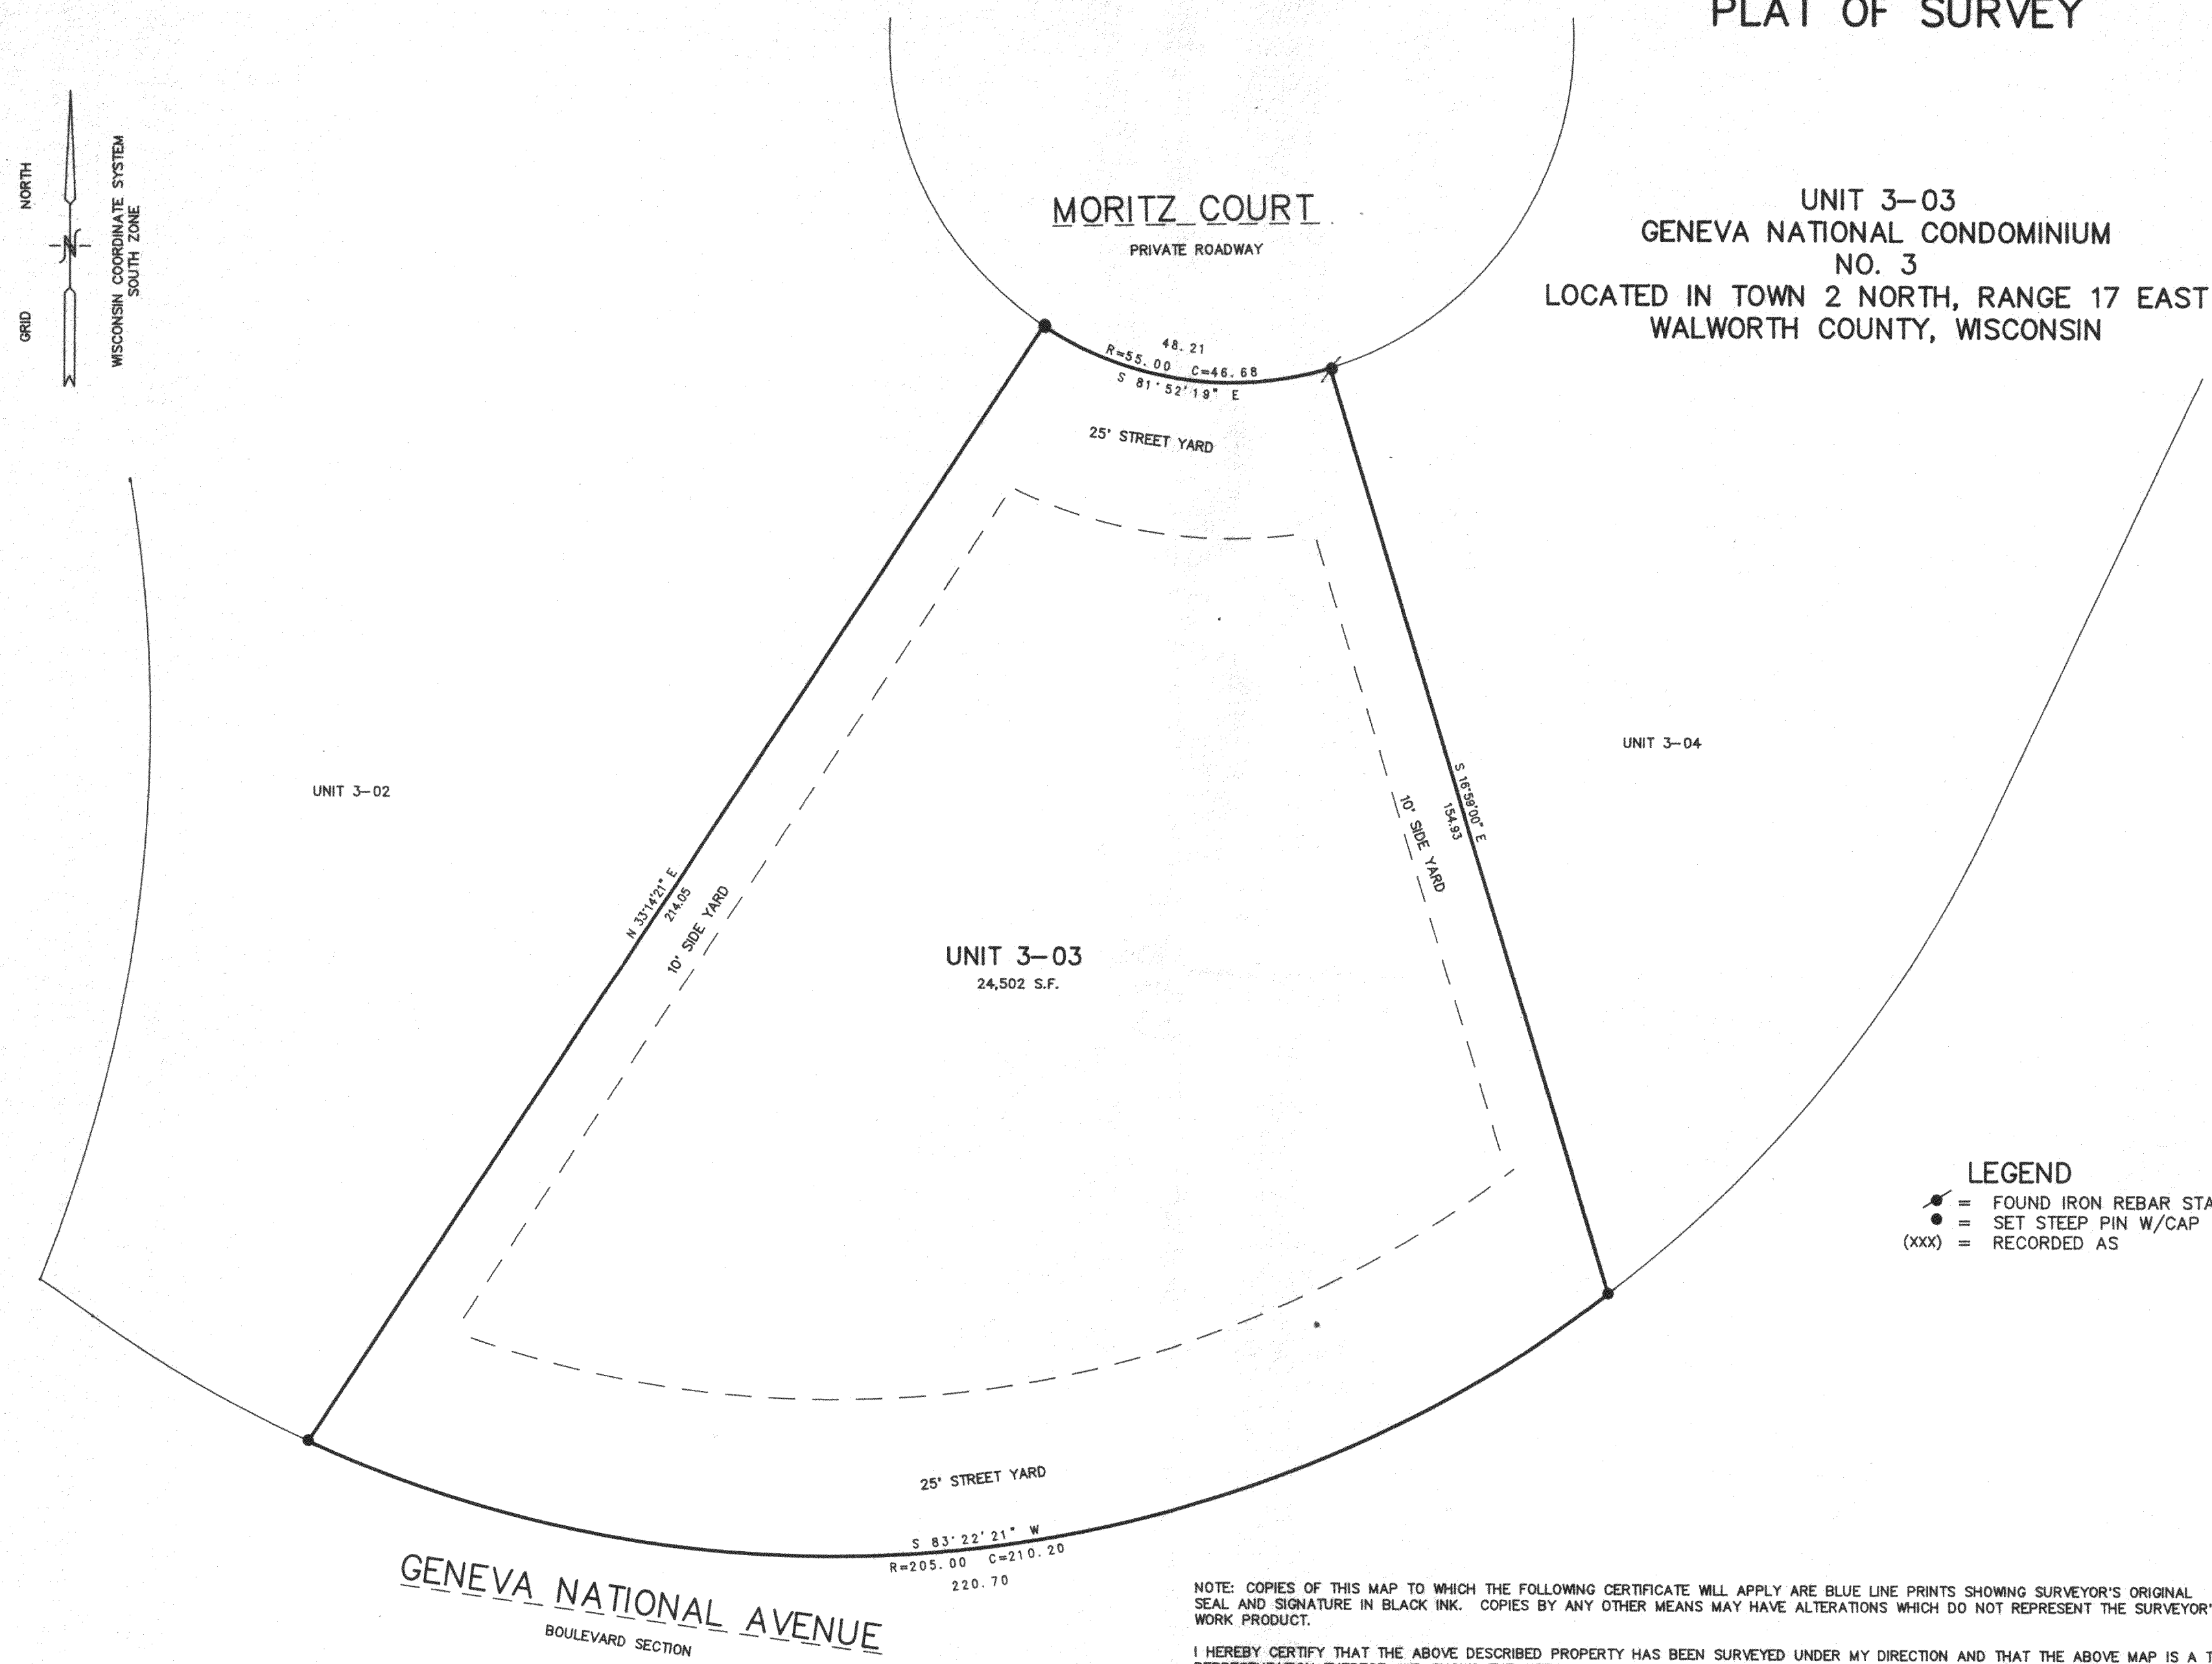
PLAT OF SURVEY

NORTH

GRID

WISCONSIN COORDINATE SYSTEM SOUTH ZONE

MORITZ COURT

PRIVATE ROADWAY

UNIT 3–03
GENEVA NATIONAL CONDOMINIUM
NO. 3
LOCATED IN TOWN 2 NORTH, RANGE 17 EAST
WALWORTH COUNTY, WISCONSIN

48.21
R=55.00 C=46.68
S 81°52'19" E

25' STREET YARD

UNIT 3–04

UNIT 3–02

S 16°59'00" E
154.93

10' SIDE YARD

N 33°14'21" E
214.05

10' SIDE YARD

UNIT 3–03
24,502 S.F.

LEGEND
= FOUND IRON REBAR STA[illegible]
= SET STEEP PIN W/CAP
(XXX) = RECORDED AS

25' STREET YARD

S 83°22'21" W
R=205.00 C=210.20
220.70

GENEVA NATIONAL AVENUE

BOULEVARD SECTION

NOTE: COPIES OF THIS MAP TO WHICH THE FOLLOWING CERTIFICATE WILL APPLY ARE BLUE LINE PRINTS SHOWING SURVEYOR'S ORIGINAL SEAL AND SIGNATURE IN BLACK INK. COPIES BY ANY OTHER MEANS MAY HAVE ALTERATIONS WHICH DO NOT REPRESENT THE SURVEYOR'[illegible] WORK PRODUCT.

I HEREBY CERTIFY THAT THE ABOVE DESCRIBED PROPERTY HAS BEEN SURVEYED UNDER MY DIRECTION AND THAT THE ABOVE MAP IS A T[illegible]